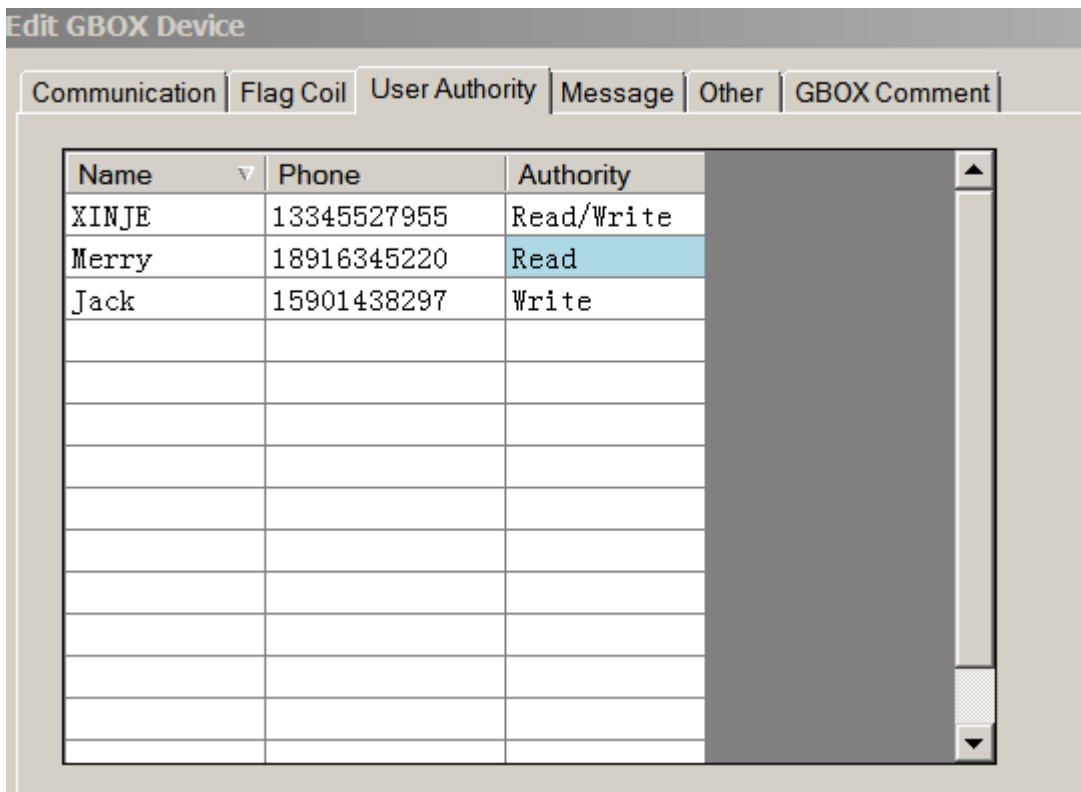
Edit GBOX Device

Communication | Flag Coil | User Authority | Message | Other | GBOX Comment

| Name | Phone | Authority |
|---|---|---|
| XINJE | 13345527955 | Read/Write |
| Merry | 18916345220 | Read |
| Jack | 15901438297 | Write |